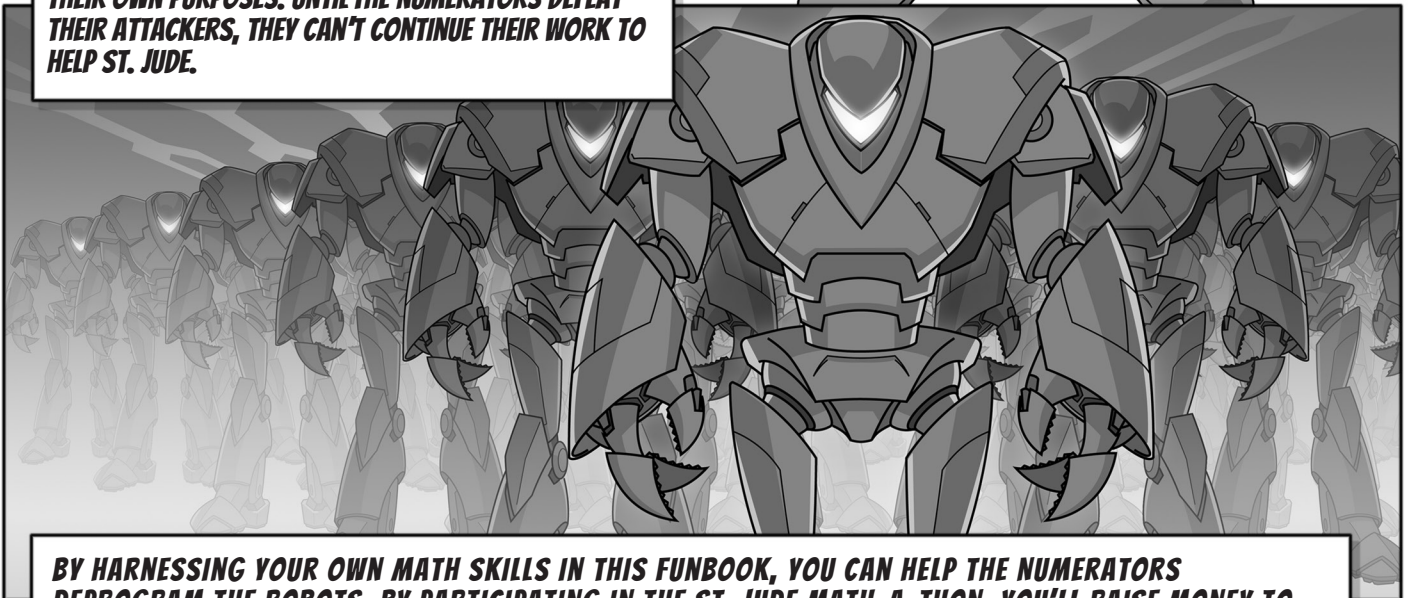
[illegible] THEIR OWN PURPOSES. UNTIL THE NUMERATORS DEFEAT THEIR ATTACKERS, THEY CAN'T CONTINUE THEIR WORK TO HELP ST. JUDE.

BY HARNESSING YOUR OWN MATH SKILLS IN THIS FUNBOOK, YOU CAN HELP THE NUMERATORS REPROGRAM THE ROBOTS. BY PARTICIPATING IN THE ST. JUDE MATH-A-THON, YOU'LL RAISE MONEY TO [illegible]